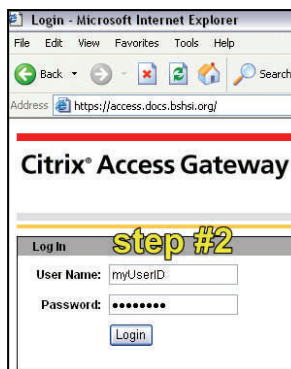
Login - Microsoft Internet Explorer

File Edit View Favorites Tools Help

Back Search

Address https://access.docs.bshsi.org/

Citrix® Access Gateway

Log In

step #2

User Name: myUserID

Password: ••••••••

Login